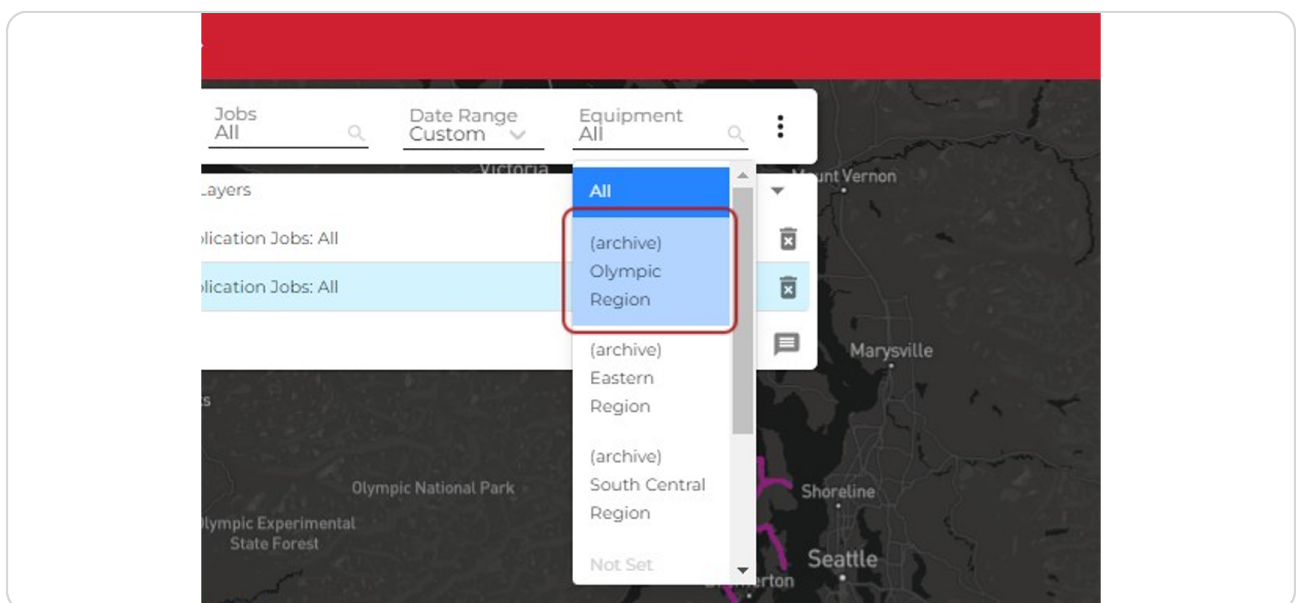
Jobs
All

Date Range
Custom

Equipment
All

Victoria

Layers

plication Jobs: All

plication Jobs: All

All

(archive) Olympic Region

(archive) Eastern Region

(archive) South Central Region

Not Set

Mount Vernon

Marysville

s

Olympic National Park

Olympic Experimental State Forest

Shoreline

Seattle

Bremerton